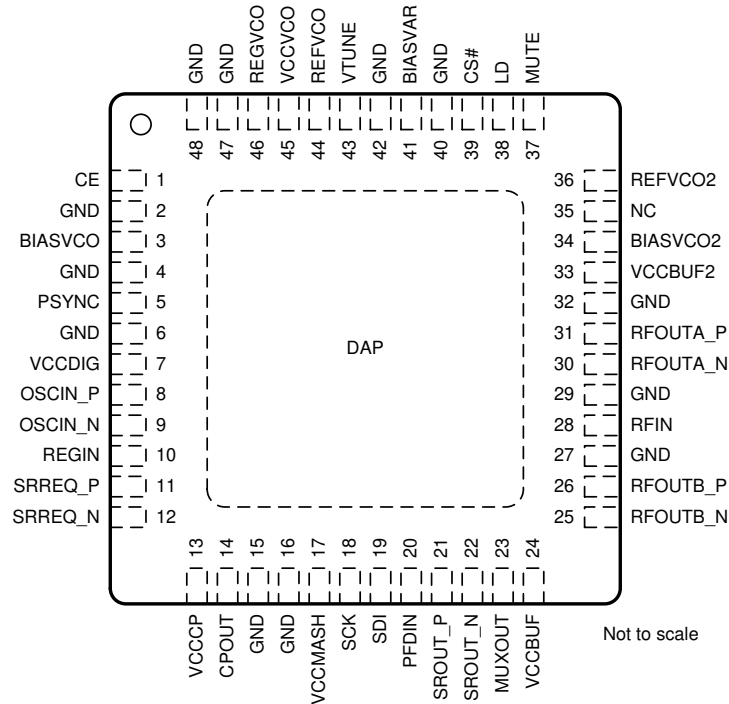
GND 48
GND 47
REGVCO 46
VCCVCO 45
REFVCO 44
VTUNE 43
GND 42
BIASVAR 41
GND 40
CS# 39
LD 38
MUTE 37

CE 1
GND 2
BIASVCO 3
GND 4
PSYNC 5
GND 6
VCCDIG 7
OSCIN_P 8
OSCIN_N 9
REGIN 10
SRREQ_P 11
SRREQ_N 12

DAP

36 REFVCO2
35 NC
34 BIASVCO2
33 VCCBUF2
32 GND
31 RFOUTA_P
30 RFOUTA_N
29 GND
28 RFIN
27 GND
26 RFOUTB_P
25 RFOUTB_N

13 VCCCP
14 CPOUT
15 GND
16 GND
17 VCCMASH
18 SCK
19 SDI
20 PFDIN
21 SROUT_P
22 SROUT_N
23 MUXOUT
24 VCCBUF

Not to scale